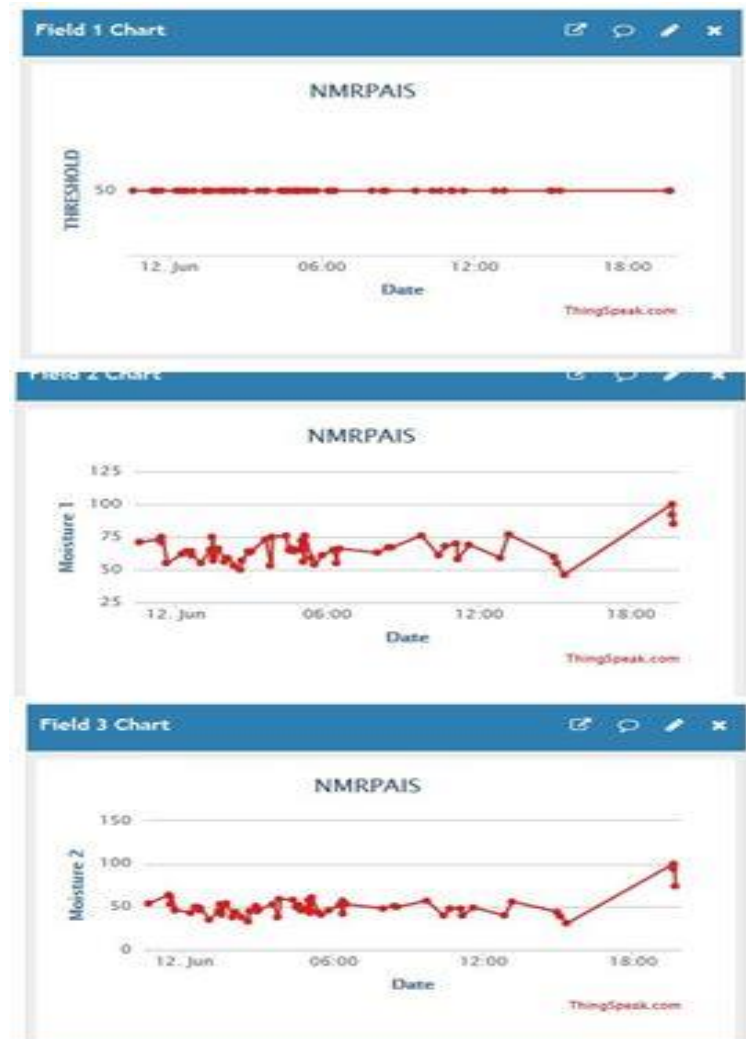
Field 1 Chart

NMRPAIS

THRESHOLD

50

12. Jun 06:00 12:00 18:00

Date

ThingSpeak.com

Field 2 Chart

NMRPAIS

Moisture 1

125
100
75
50
25

12. Jun 06:00 12:00 18:00

Date

ThingSpeak.com

Field 3 Chart

NMRPAIS

Moisture 2

150
100
50
0

12. Jun 06:00 12:00 18:00

Date

ThingSpeak.com